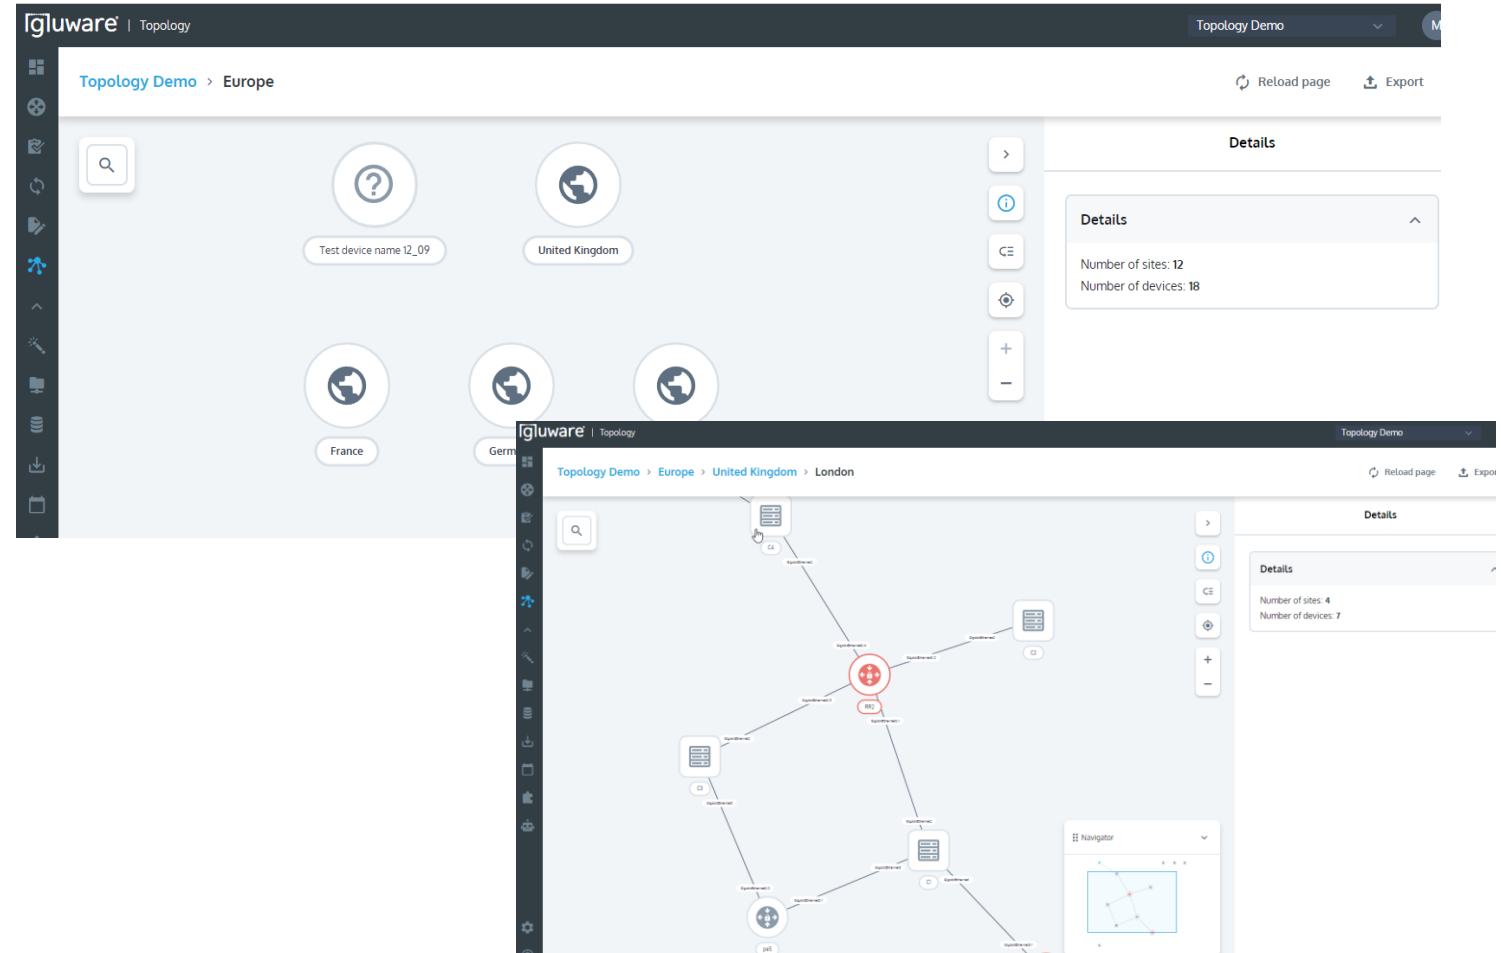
gluware | Topology

Topology Demo

M

Topology Demo › Europe

Reload page

Export

Test device name 12_09

United Kingdom

France

Germ

Details

Details

Number of sites: 12
Number of devices: 18

gluware | Topology

Topology Demo

Topology Demo › Europe › United Kingdom › London

Reload page

Expor

C4

C2

RR2

C3

C1

pe5

Details

Details

Number of sites: 4
Number of devices: 7

Navigator